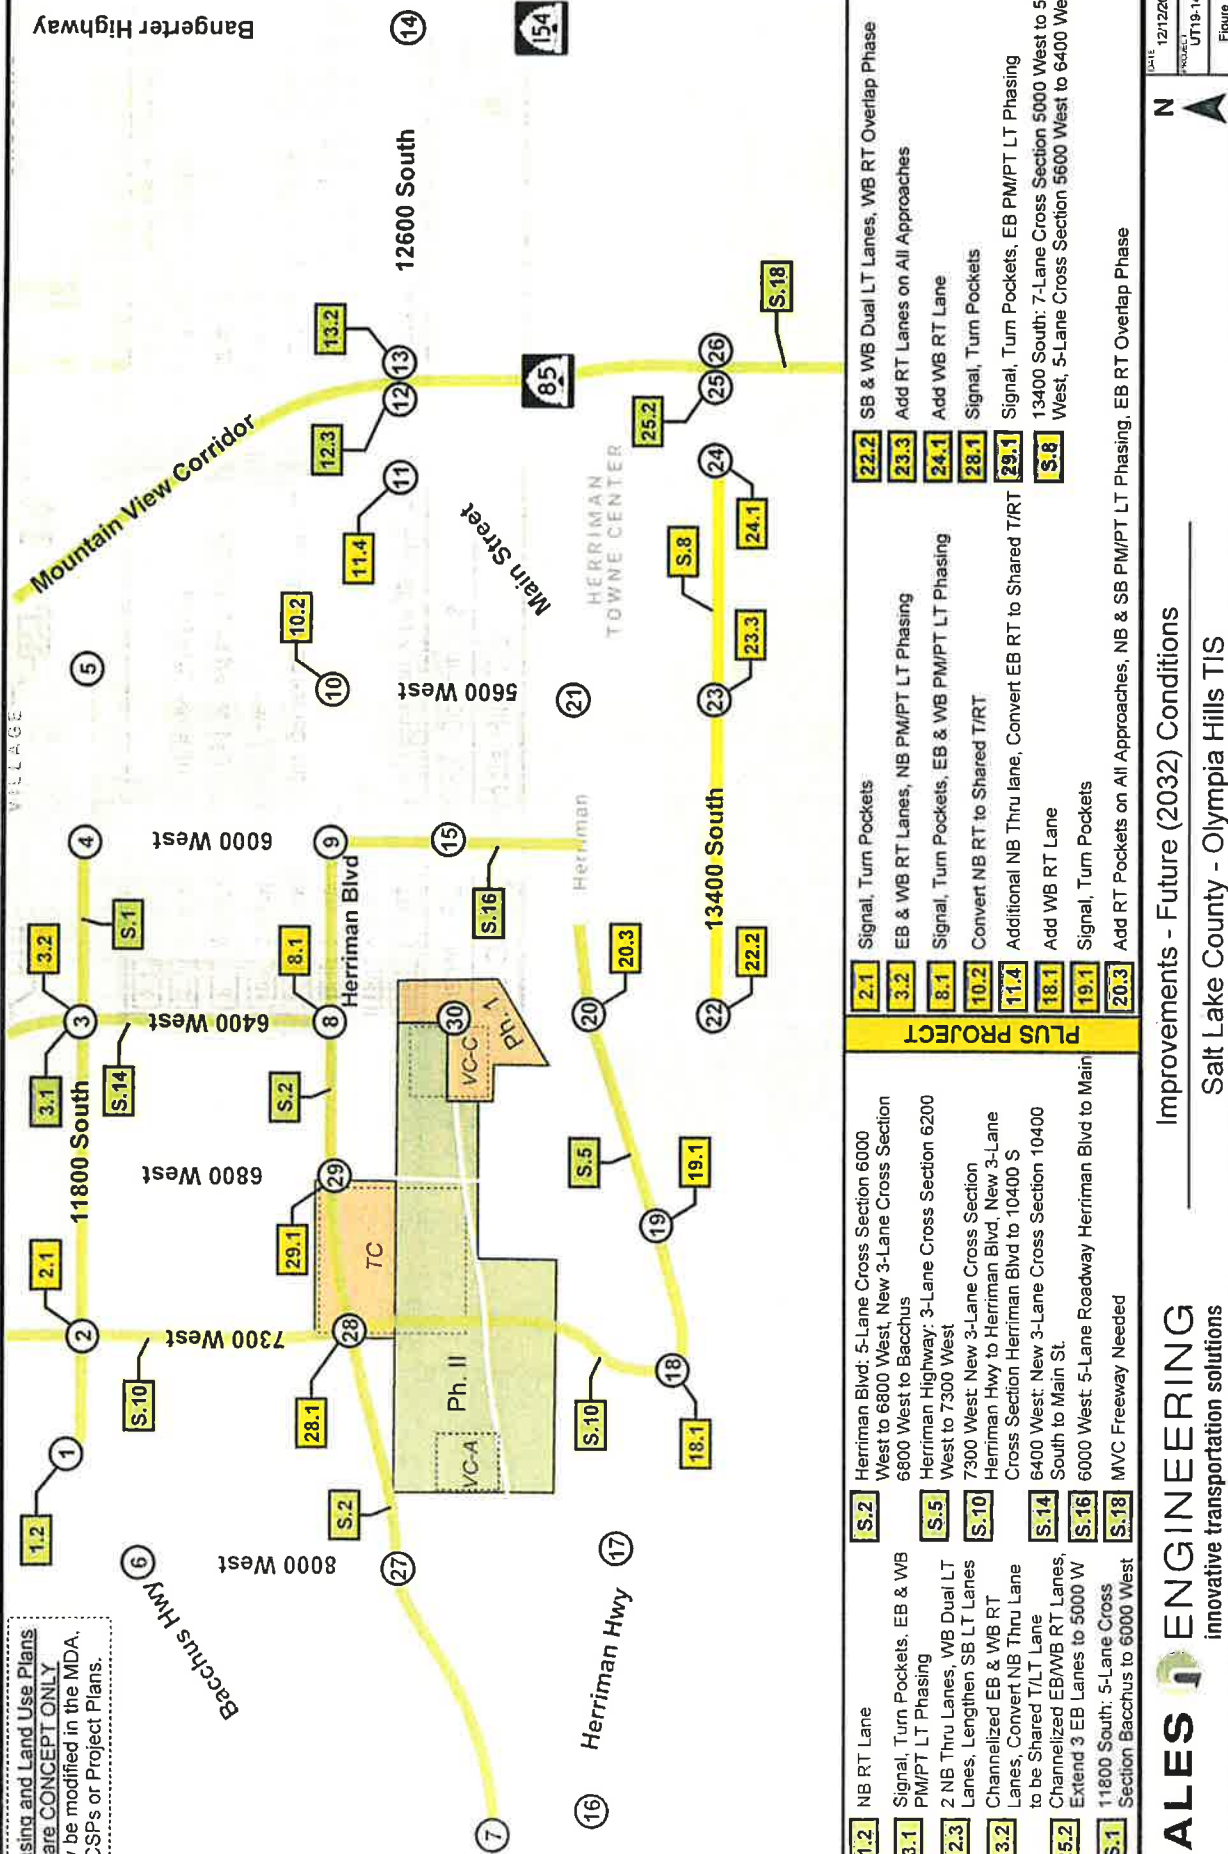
sing and Land Use Plans
are CONCEPT ONLY
be modified in the MDA,
CSPs or Project Plans.

Bangerter Highway
14
154
12600 South
Mountain View Corridor
13.2
12
13
12.3
85
11
11.4
10.2
10
5
Main Street
HERRIMAN TOWNE CENTER
25.2
25
26
S.18
5600 West
21
24
S.8
24.1
23
23.3
6000 West
4
9
15
S.16
Herriman Blvd
13400 South
22
22.2
20
20.3
3
3.2
S.1
6400 West
8
8.1
30
VC-C
Ph. I
S.14
3.1
11800 South
S.2
6800 West
29
29.1
TC
S.5
19
19.1
2
2.1
7300 West
28
28.1
S.10
Ph. II
VC-A
18
18.1
S.10
1
1.2
6
Bacchus Hwy
8000 West
27
S.2
17
Herriman Hwy
16
7

| 1.2 | NB RT Lane |
|---|---|
| 3.1 | Signal, Turn Pockets, EB & WB PM/PT LT Phasing |
| 2.3 | 2 NB Thru Lanes, WB Dual LT Lanes, Lengthen SB LT Lanes |
| 3.2 | Channelized EB & WB RT Lanes, Convert NB Thru Lane to be Shared T/LT Lane |
| 5.2 | Channelized EB/WB RT Lanes, Extend 3 EB Lanes to 5000 W |
| S.1 | 11800 South: 5-Lane Cross Section Bacchus to 6000 West |

| S.2 | Herriman Blvd: 5-Lane Cross Section 6000 West to 6800 West, New 3-Lane Cross Section 6800 West to Bacchus |
|---|---|
| S.5 | Herriman Highway: 3-Lane Cross Section 6200 West to 7300 West |
| S.10 | 7300 West: New 3-Lane Cross Section Herriman Hwy to Herriman Blvd, New 3-Lane Cross Section Herriman Blvd to 10400 S |
| S.14 | 6400 West: New 3-Lane Cross Section 10400 South to Main St. |
| S.16 | 6000 West: 5-Lane Roadway Herriman Blvd to Main |
| S.18 | MVC Freeway Needed |

PLUS PROJECT

| 2.1 | Signal, Turn Pockets |
|---|---|
| 3.2 | EB & WB RT Lanes, NB PM/PT LT Phasing |
| 8.1 | Signal, Turn Pockets, EB & WB PM/PT LT Phasing |
| 10.2 | Convert NB RT to Shared T/RT |
| 11.4 | Additional NB Thru lane, Convert EB RT to Shared T/RT |
| 18.1 | Add WB RT Lane |
| 19.1 | Signal, Turn Pockets |
| 20.3 | Add RT Pockets on All Approaches, NB & SB PM/PT LT Phasing, EB RT Overlap Phase |

| 22.2 | SB & WB Dual LT Lanes, WB RT Overlap Phase |
|---|---|
| 23.3 | Add RT Lanes on All Approaches |
| 24.1 | Add WB RT Lane |
| 28.1 | Signal, Turn Pockets |
| 29.1 | Signal, Turn Pockets, EB PM/PT LT Phasing |
| S.8 | 13400 South: 7-Lane Cross Section 5000 West to 5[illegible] West, 5-Lane Cross Section 5600 West to 6400 We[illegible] |

ALES ENGINEERING
innovative transportation solutions

Improvements - Future (2032) Conditions
Salt Lake County - Olympia Hills TIS

N
DATE 12/12/2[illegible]
PROJECT UT19-1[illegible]
Figure